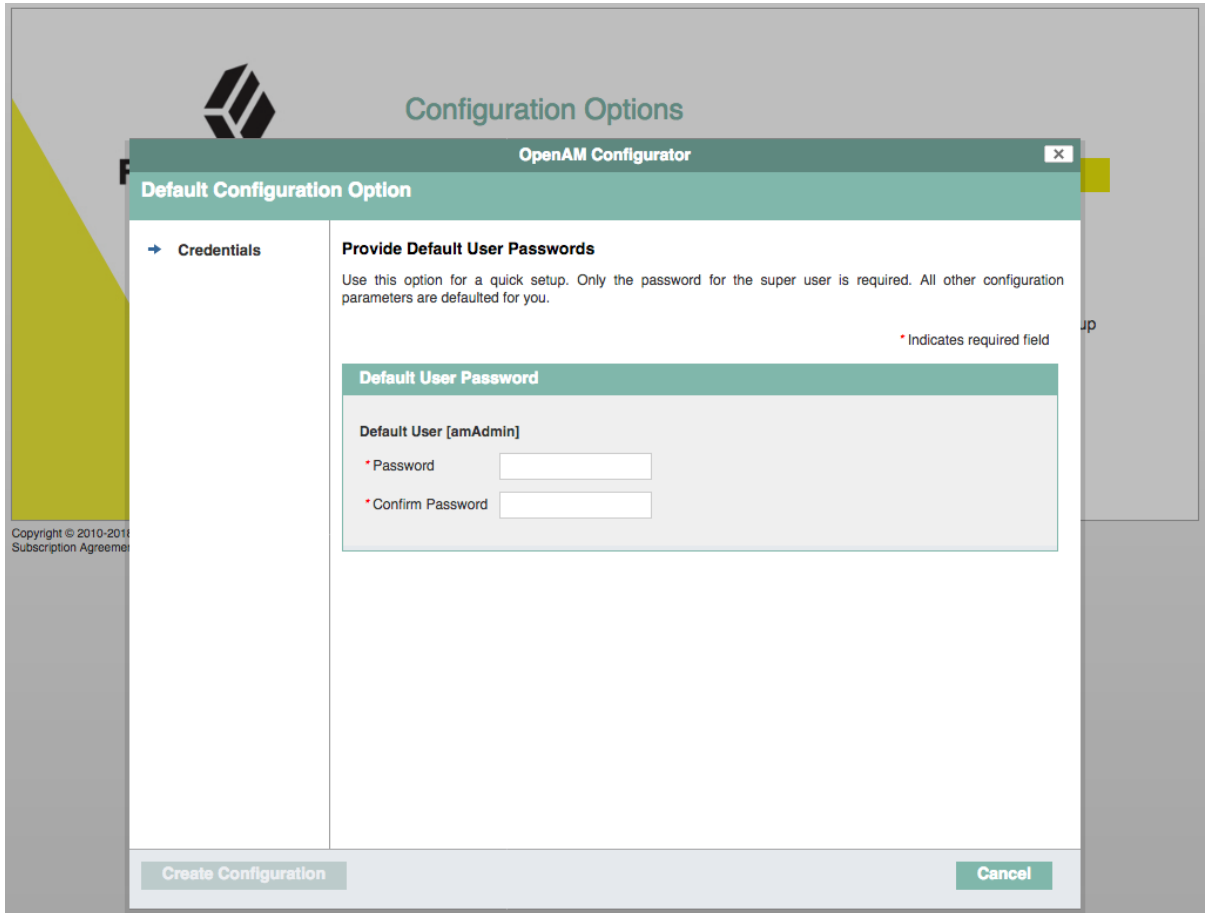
Configuration Options

OpenAM Configurator

Default Configuration Option

Credentials

Provide Default User Passwords

Use this option for a quick setup. Only the password for the super user is required. All other configuration parameters are defaulted for you.

* Indicates required field

Default User Password

Default User [amAdmin]

* Password

* Confirm Password

up

Copyright © 2010-2018
Subscription Agreemen

Create Configuration

Cancel